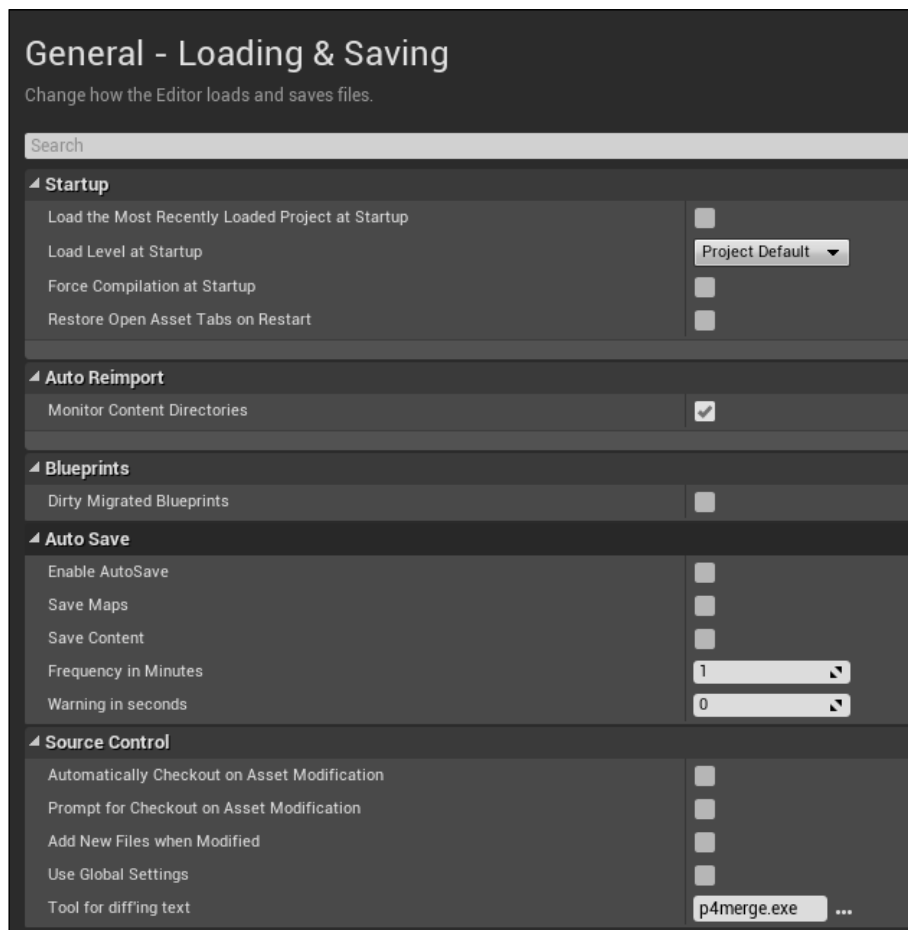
General - Loading & Saving

Change how the Editor loads and saves files.

Search

Startup

Load the Most Recently Loaded Project at Startup

Load Level at Startup | Project Default

Force Compilation at Startup

Restore Open Asset Tabs on Restart

Auto Reimport

Monitor Content Directories

Blueprints

Dirty Migrated Blueprints

Auto Save

Enable AutoSave

Save Maps

Save Content

Frequency in Minutes | 1

Warning in seconds | 0

Source Control

Automatically Checkout on Asset Modification

Prompt for Checkout on Asset Modification

Add New Files when Modified

Use Global Settings

Tool for diff'ing text | p4merge.exe ...